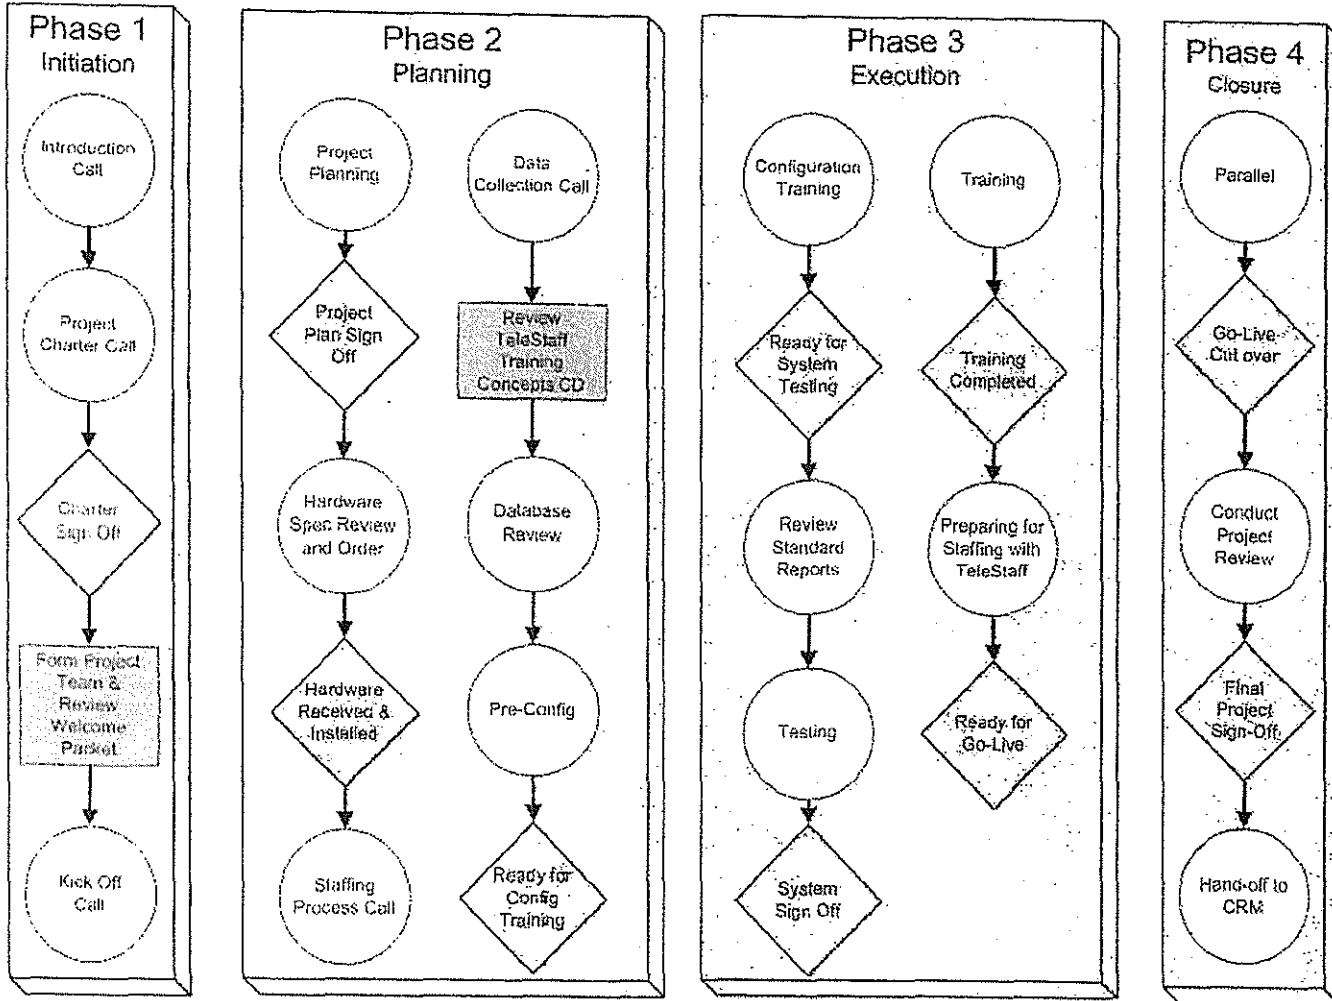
Phase 1
Initiation

Introduction Call

Project Charter Call

Charter Sign Off

Form Project Team & Review Welcome Packet

Kick Off Call

Phase 2
Planning

Project Planning

Project Plan Sign Off

Hardware Spec Review and Order

Hardware Received & Installed

Staffing Process Call

Data Collection Call

Review TeleStaff Training Concepts CD

Database Review

Pre-Config

Ready for Config Training

Phase 3
Execution

Configuration Training

Ready for System Testing

Review Standard Reports

Testing

System Sign Off

Training

Training Completed

Preparing for Staffing with TeleStaff

Ready for Go-Live

Phase 4
Closure

Parallel

Go-Live Cut over

Conduct Project Review

Final Project Sign-Off

Hand-off to CRM